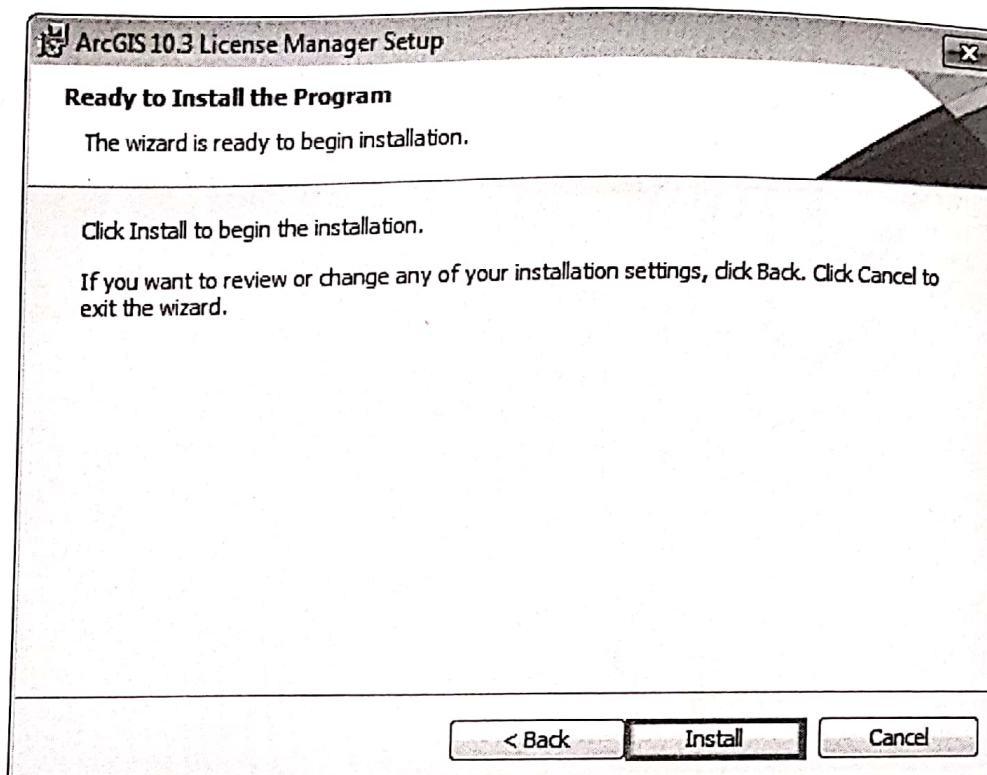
ArcGIS 10.3 License Manager Setup

Ready to Install the Program

The wizard is ready to begin installation.

Click Install to begin the installation.

If you want to review or change any of your installation settings, click Back. Click Cancel to exit the wizard.

< Back

Install

Cancel